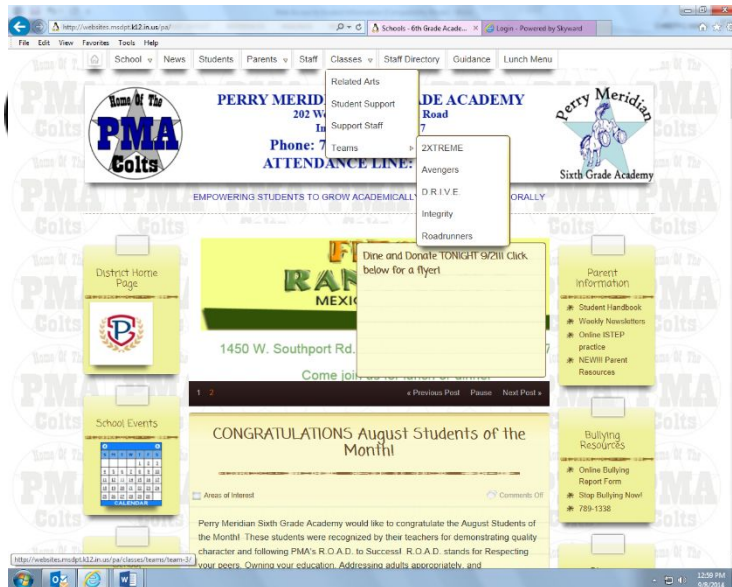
http://websites.msdpt.k12.in.us/pa/
Schools - 6th Grade Acade... ×
Login - Powered by Skyward
File Edit View Favorites Tools Help

School News Students Parents Staff Classes Staff Directory Guidance Lunch Menu

Related Arts
Student Support
Support Staff
Teams

2XTREME
Avengers
D.R.I.V.E.
Integrity
Roadrunners

Home Of The
PMA
Colts

PERRY MERID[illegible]ADE ACADEMY
202 W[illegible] Road
In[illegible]7
Phone: 7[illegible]
ATTENDANCE LINE: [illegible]

Perry Meridian
Sixth Grade Academy

EMPOWERING STUDENTS TO GROW ACADEMICALLY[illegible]ORALLY

District Home Page

Dine and Donate TONIGHT 9/2!!! Click below for a flyer!

RAN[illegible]
MEXIC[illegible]
1450 W. Southport Rd.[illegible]7
Come join us for lunch or dinner

1 2
« Previous Post Pause Next Post »

School Events

CALENDAR

CONGRATULATIONS August Students of the Month!

Areas of Interest
Comments Off

Perry Meridian Sixth Grade Academy would like to congratulate the August Students of the Month! These students were recognized by their teachers for demonstrating quality character and following PMA's R.O.A.D. to Success! R.O.A.D. stands for Respecting your peers, Owning your education, Addressing adults appropriately, and

Parent Information
Student Handbook
Weekly Newsletters
Online ISTEP practice
NEW!!! Parent Resources

Bullying Resources
Online Bullying Report Form
Stop Bullying Now!
789-1338

http://websites.msdpt.k12.in.us/pa/classes/teams/team-3/

12:59 PM
9/8/2014